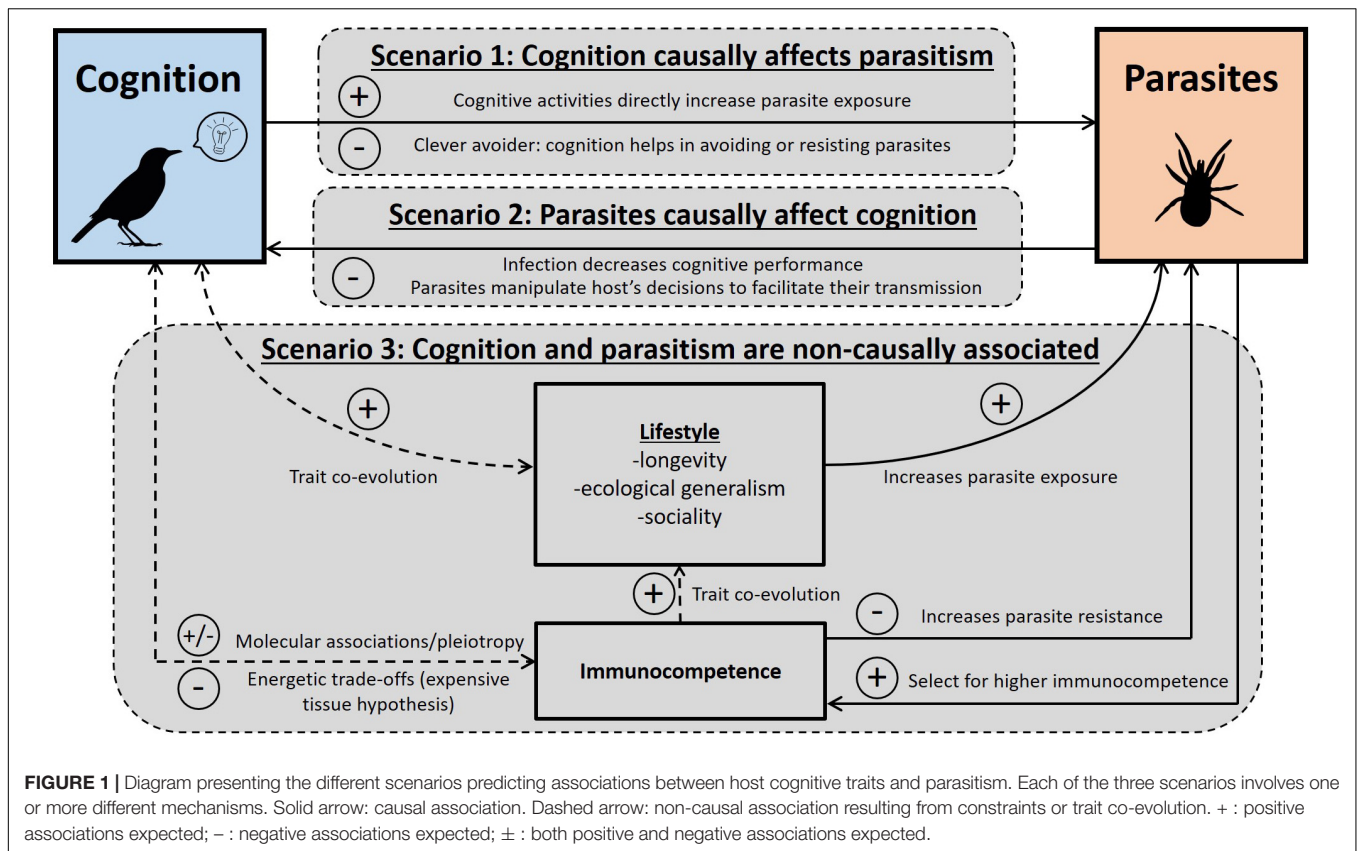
Cognition

Scenario 1: Cognition causally affects parasitism

+ Cognitive activities directly increase parasite exposure

- Clever avoider: cognition helps in avoiding or resisting parasites

Parasites

Scenario 2: Parasites causally affect cognition

- Infection decreases cognitive performance
Parasites manipulate host's decisions to facilitate their transmission

Scenario 3: Cognition and parasitism are non-causally associated

+

Trait co-evolution

Lifestyle
-longevity
-ecological generalism
-sociality

+

Increases parasite exposure

+ Trait co-evolution

- Increases parasite resistance

+/- Molecular associations/pleiotropy

- Energetic trade-offs (expensive tissue hypothesis)

Immunocompetence

+ Select for higher immunocompetence

FIGURE 1 | Diagram presenting the different scenarios predicting associations between host cognitive traits and parasitism. Each of the three scenarios involves one or more different mechanisms. Solid arrow: causal association. Dashed arrow: non-causal association resulting from constraints or trait co-evolution. + : positive associations expected; – : negative associations expected; ± : both positive and negative associations expected.